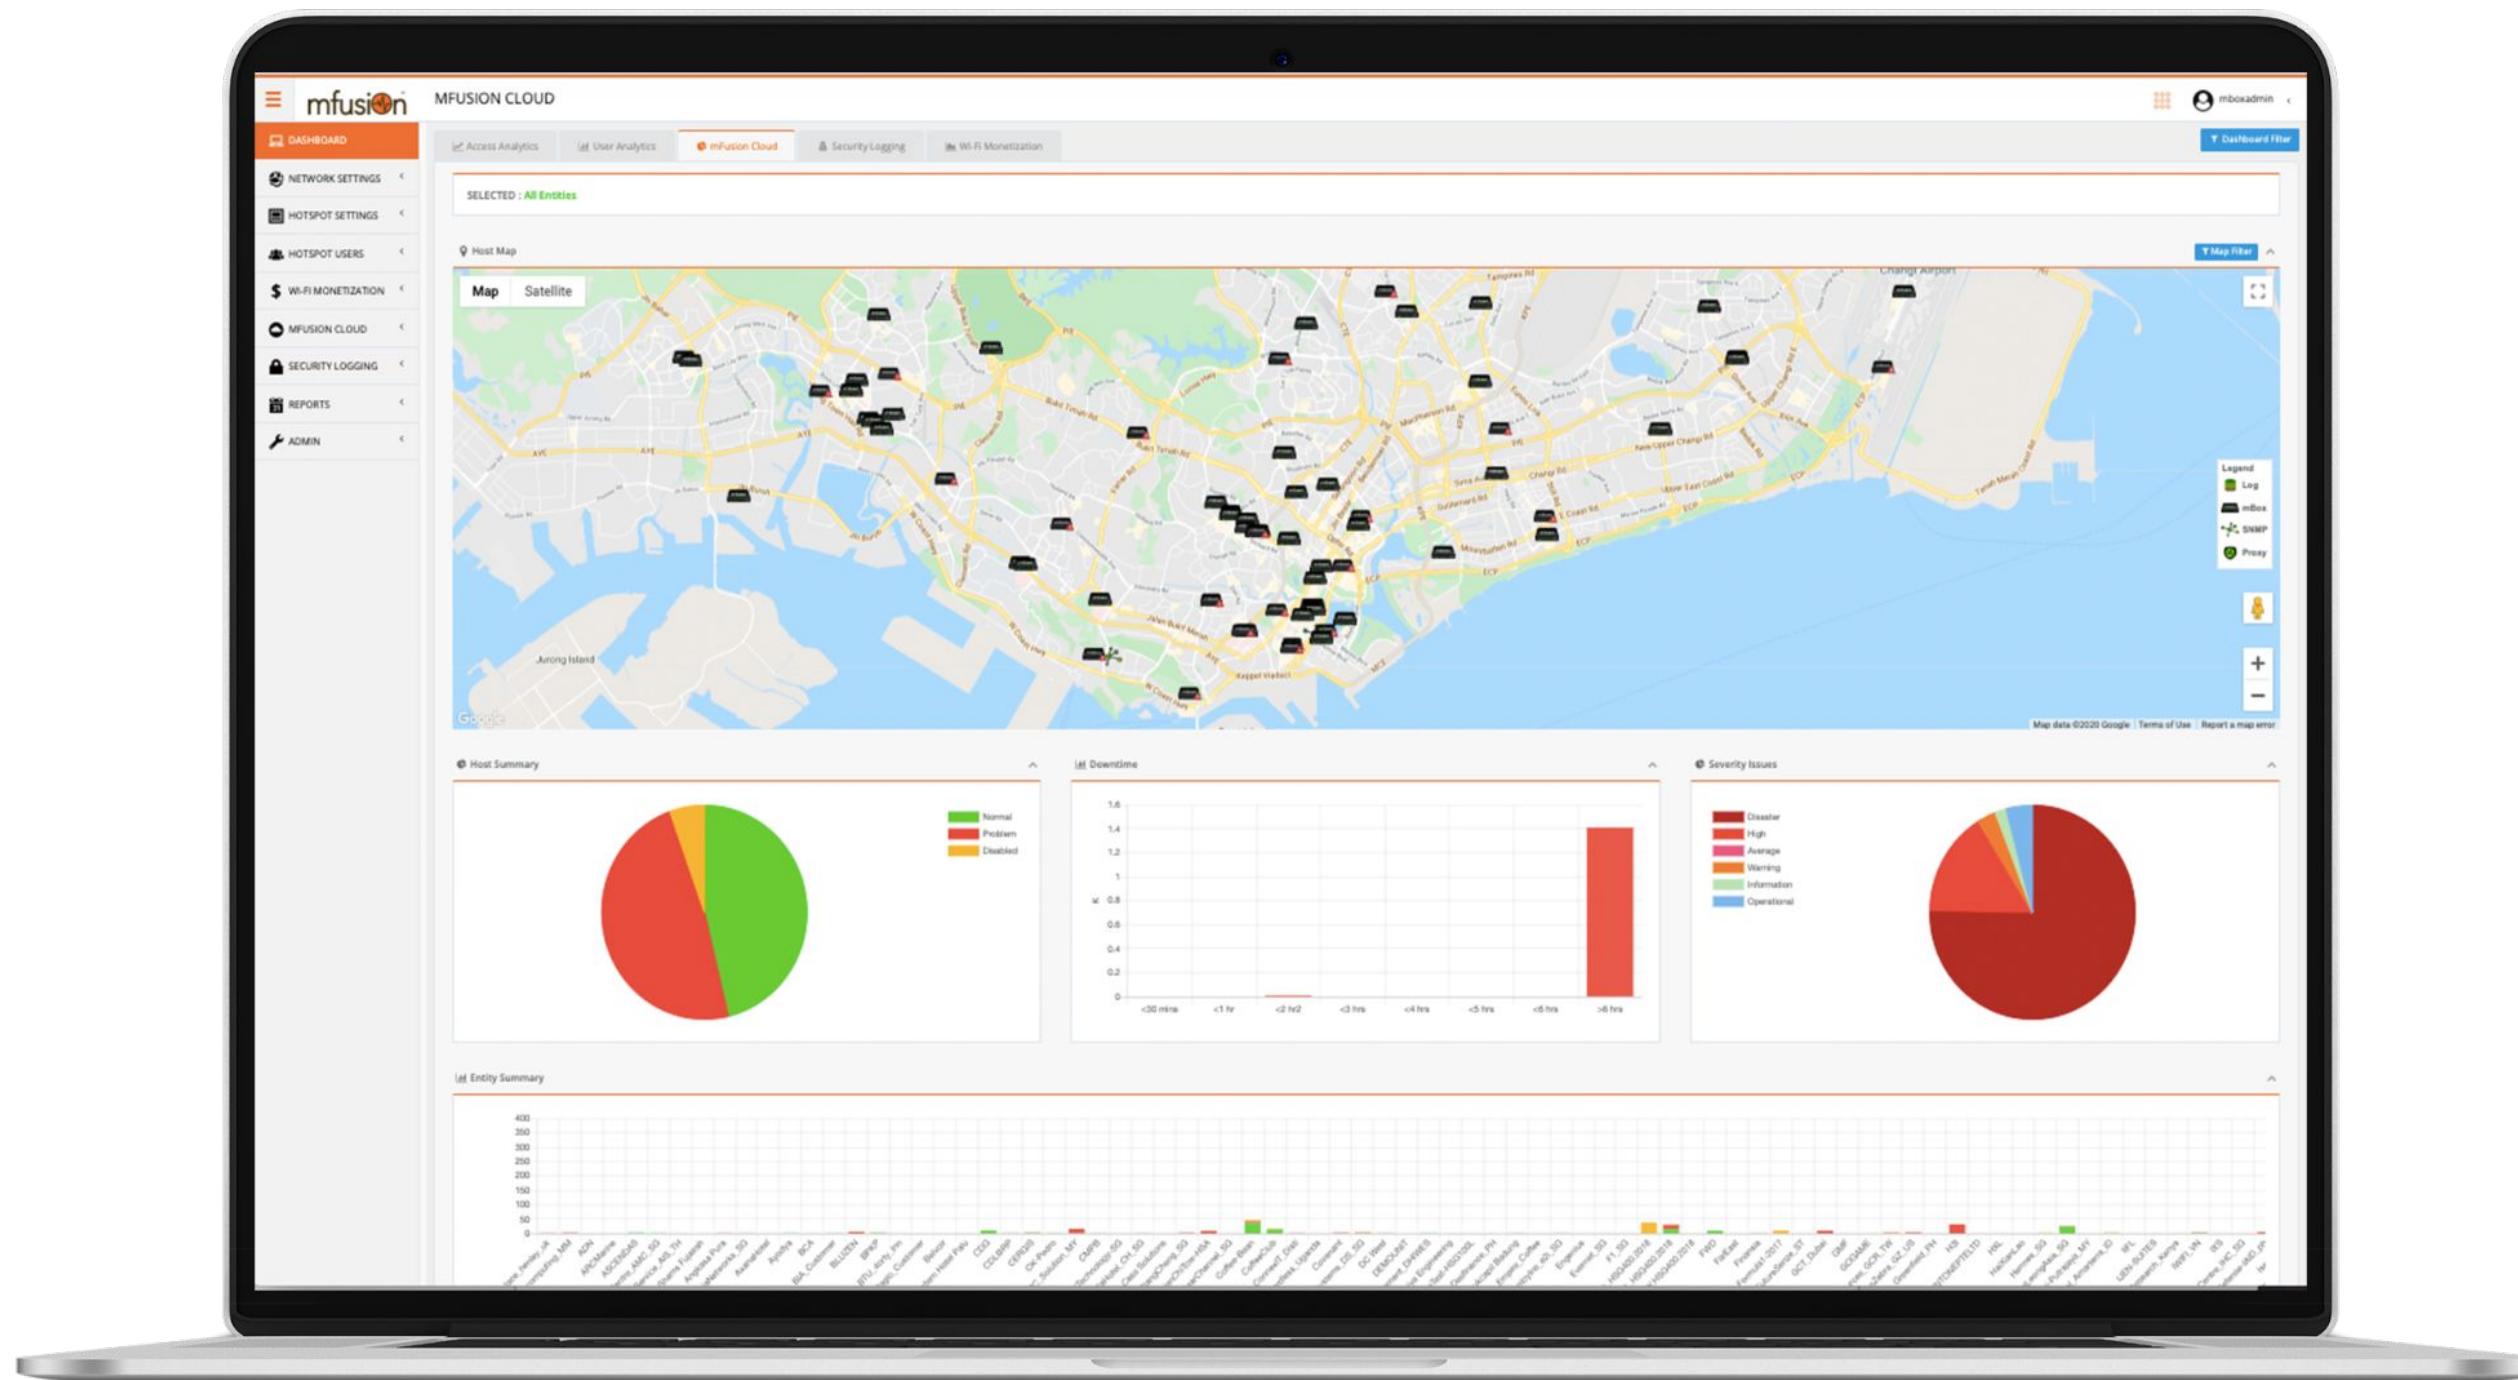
mfusion MFUSION CLOUD

mboxadmin

DASHBOARD
NETWORK SETTINGS
HOTSPOT SETTINGS
HOTSPOT USERS
WI-FI MONETIZATION
MFUSION CLOUD
SECURITY LOGGING
REPORTS
ADMIN

Access Analytics
User Analytics
mFusion Cloud
Security Logging
Wi-Fi Monetization

Dashboard Filter

SELECTED : All Entities

Host Map

Map Filter

Map Satellite

Changi Airport

Jurong Island

Legend
Log
mBox
SNMP
Proxy

Google

Map data ©2020 Google Terms of Use Report a map error

Host Summary

Normal
Problem
Disabled

Downtime

| 1.6 |
| 1.4 |
| 1.2 |
| 1 |
| 0.8 |
| 0.6 |
| 0.4 |
| 0.2 |
| 0 |

<30 mins <1 hr <2 hr2 <3 hrs <4 hrs <5 hrs <6 hrs >6 hrs

Severity Issues

Disaster
High
Average
Warning
Information
Operational

Entity Summary

400 350 300 250 200 150 100 50 0

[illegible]